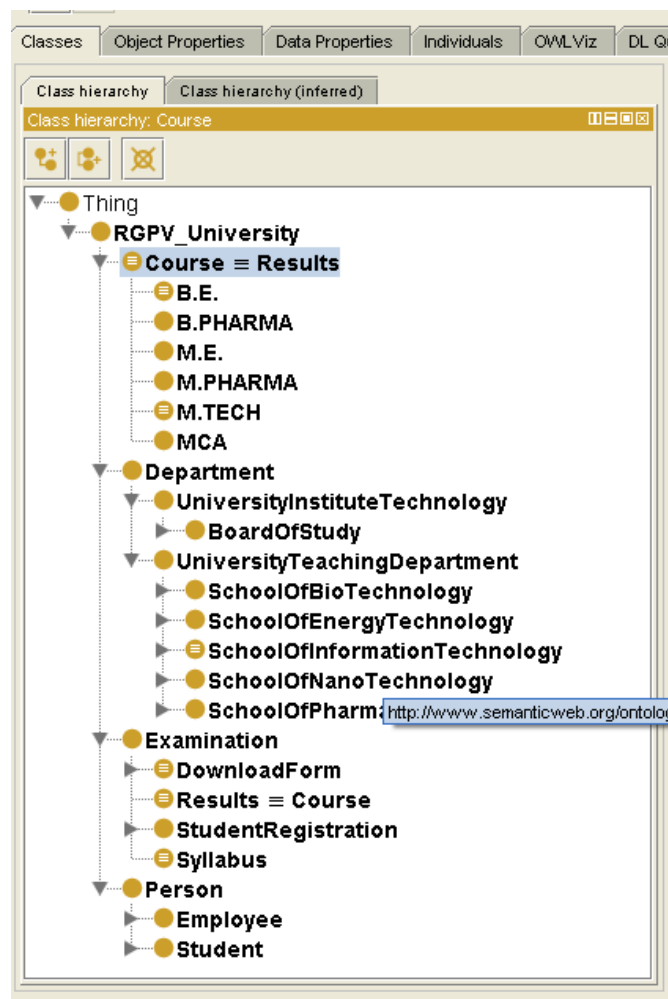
Classes | Object Properties | Data Properties | Individuals | OWLViz | DL Q

Class hierarchy | Class hierarchy (inferred)

Class hierarchy: Course

Thing
RGPV_University
Course ≡ Results
B.E.
B.PHARMA
M.E.
M.PHARMA
M.TECH
MCA
Department
UniversityInstituteTechnology
BoardOfStudy
UniversityTeachingDepartment
SchoolOfBioTechnology
SchoolOfEnergyTechnology
SchoolOfInformationTechnology
SchoolOfNanoTechnology
SchoolOfPharma
http://www.semanticweb.org/ontolo
Examination
DownloadForm
Results ≡ Course
StudentRegistration
Syllabus
Person
Employee
Student